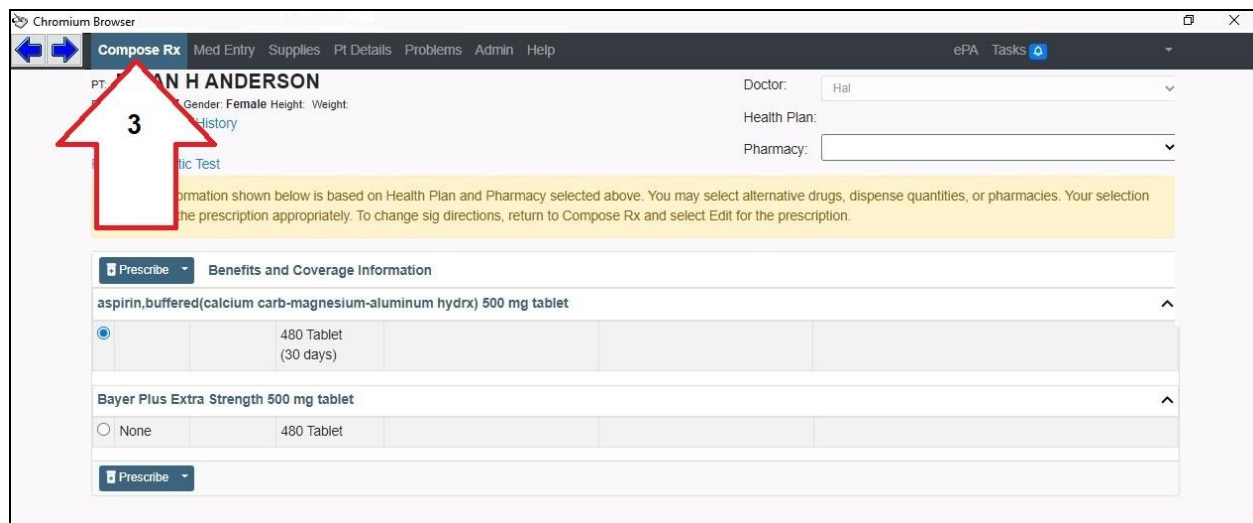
Chromium Browser

Compose Rx Med Entry Supplies Pt Details Problems Admin Help

ePA Tasks

PT: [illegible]AN H ANDERSON
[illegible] Gender: Female Height: Weight:
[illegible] History

3

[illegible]tic Test

Doctor: Hal
Health Plan:
Pharmacy:

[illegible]ormation shown below is based on Health Plan and Pharmacy selected above. You may select alternative drugs, dispense quantities, or pharmacies. Your selection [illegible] the prescription appropriately. To change sig directions, return to Compose Rx and select Edit for the prescription.

Prescribe Benefits and Coverage Information

aspirin,buffered(calcium carb-magnesium-aluminum hydrx) 500 mg tablet

480 Tablet (30 days)

Bayer Plus Extra Strength 500 mg tablet

None 480 Tablet

Prescribe